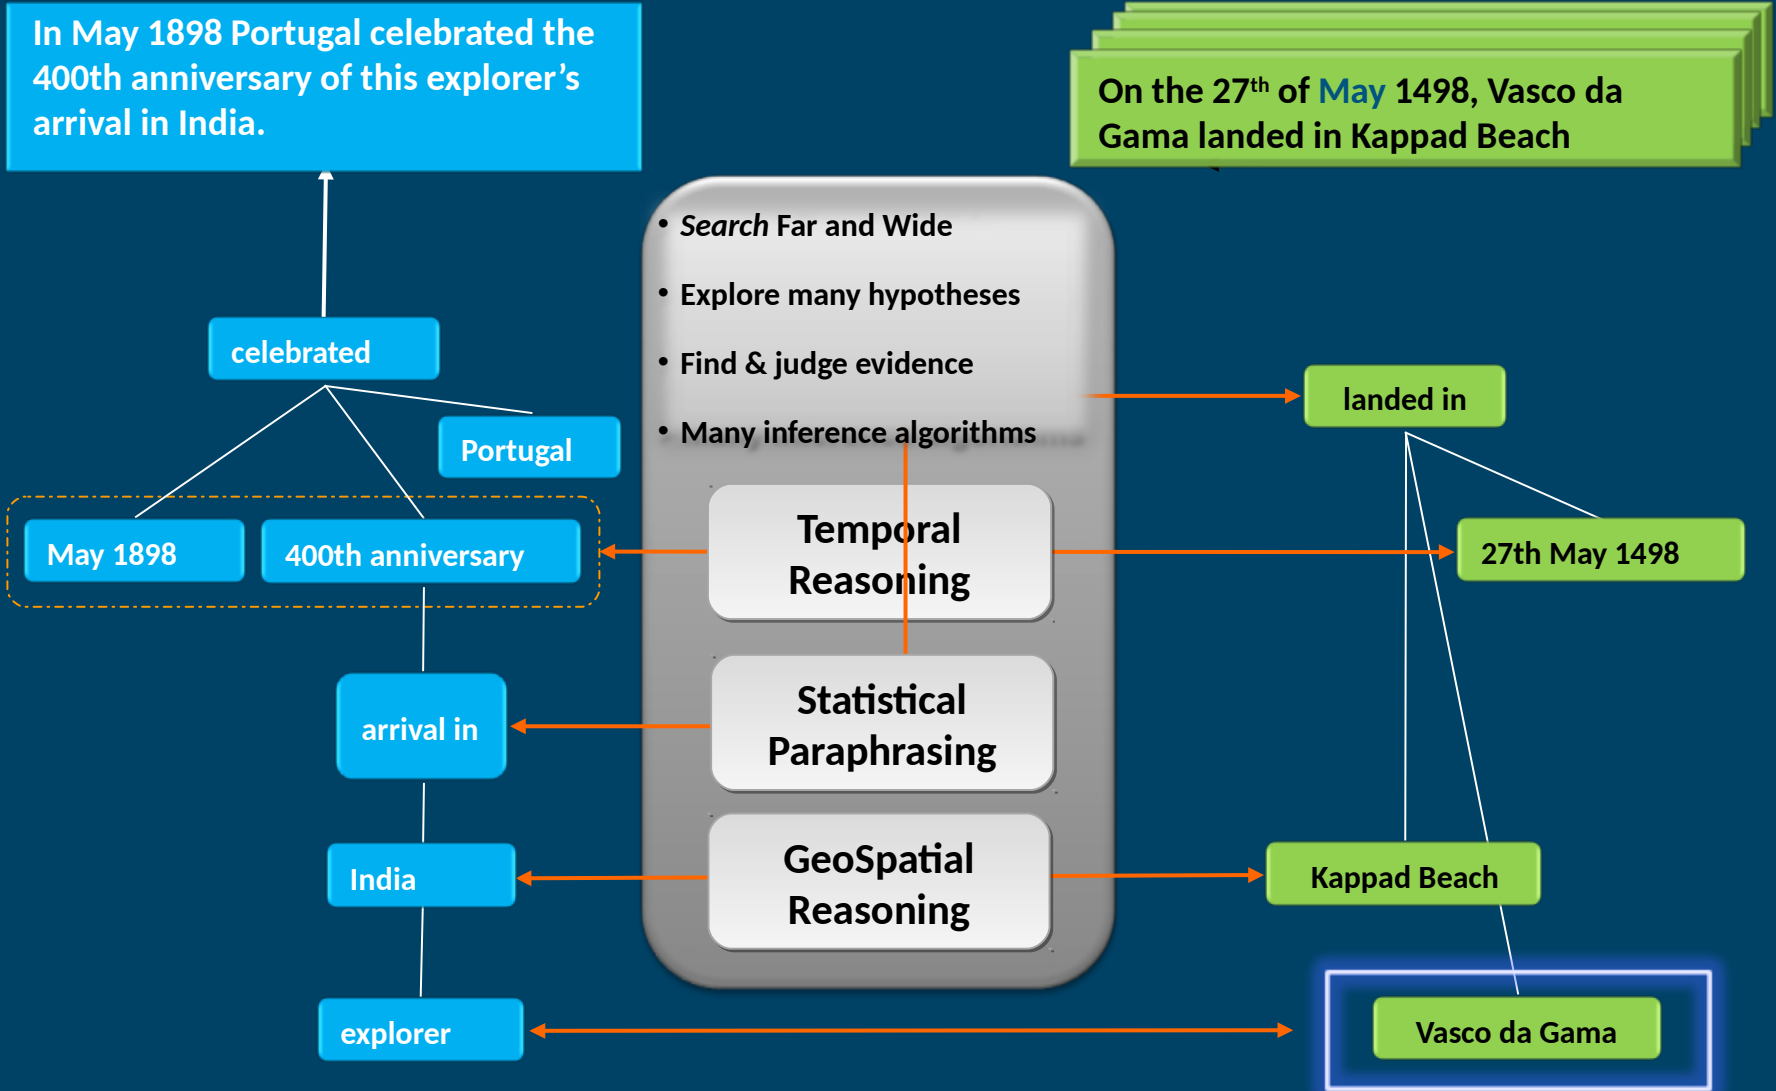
In May 1898 Portugal celebrated the 400th anniversary of this explorer’s arrival in India.

On the 27$^{th}$ of May 1498, Vasco da Gama landed in Kappad Beach

• *Search* Far and Wide
• Explore many hypotheses
• Find & judge evidence
• Many inference algorithms

celebrated

Portugal

May 1898

400th anniversary

Temporal Reasoning

Statistical Paraphrasing

GeoSpatial Reasoning

arrival in

India

explorer

landed in

27th May 1498

Kappad Beach

Vasco da Gama